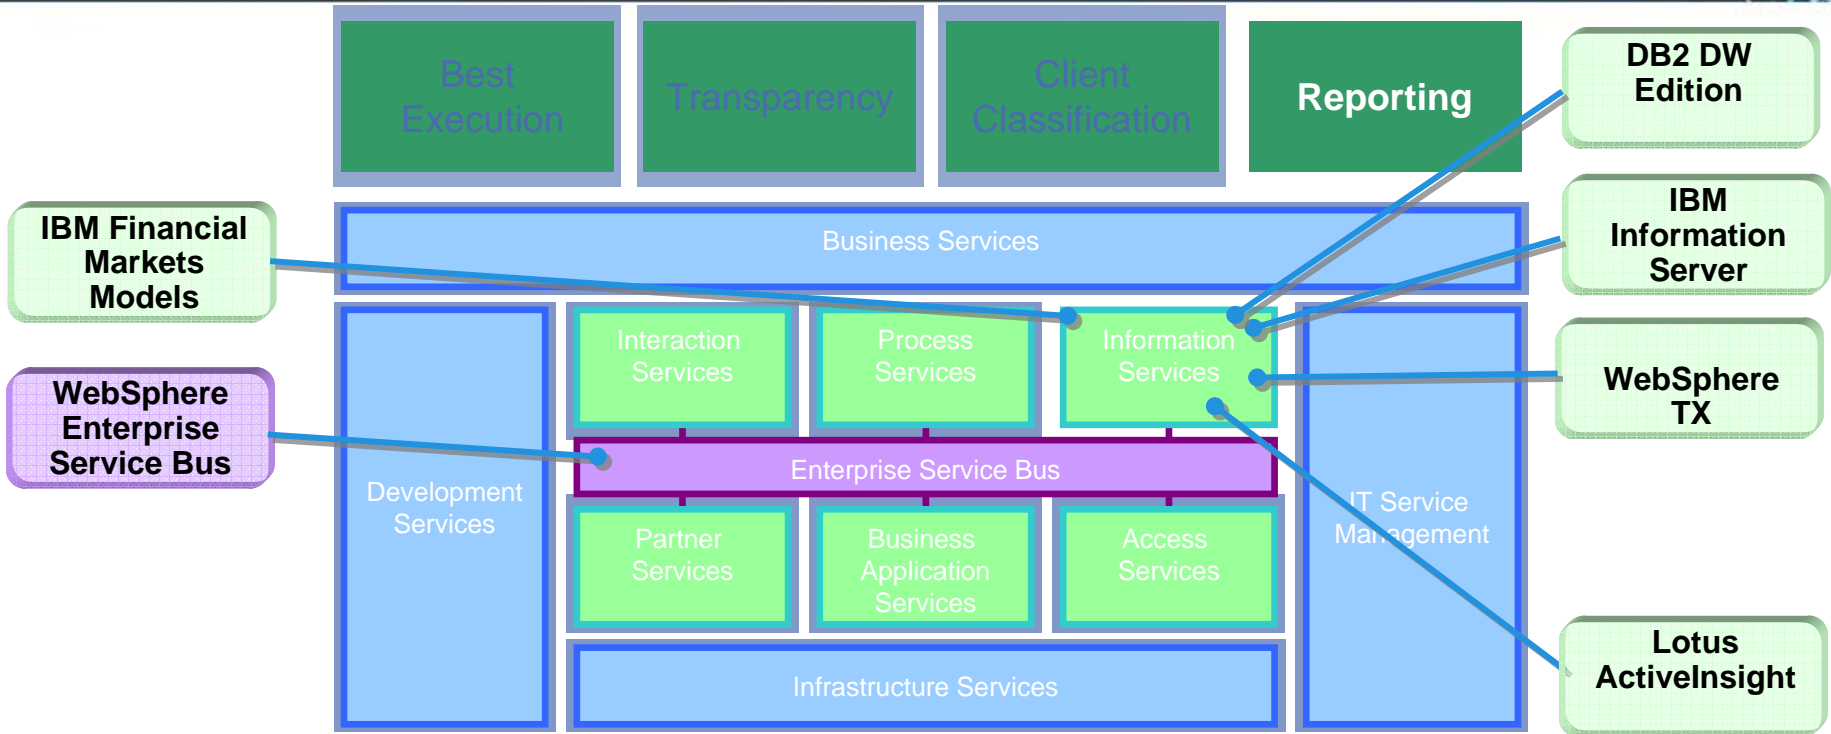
Best Execution

Transparency

Client Classification

Reporting

DB2 DW Edition

IBM Information Server

WebSphere TX

Lotus ActiveInsight

IBM Financial Markets Models

WebSphere Enterprise Service Bus

Business Services

Development Services

Interaction Services

Process Services

Information Services

Enterprise Service Bus

Partner Services

Business Application Services

Access Services

IT Service Management

Infrastructure Services